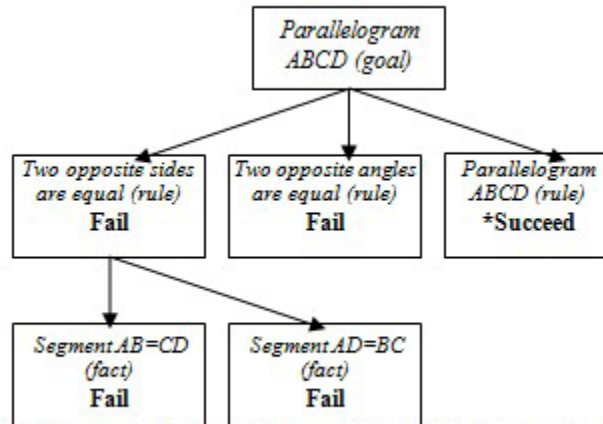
Parallelogram ABCD (goal)

Two opposite sides are equal (rule)
Fail

Two opposite angles are equal (rule)
Fail

Parallelogram ABCD (rule)
*Succeed

Segment AB=CD (fact)
Fail

Segment AD=BC (fact)
Fail